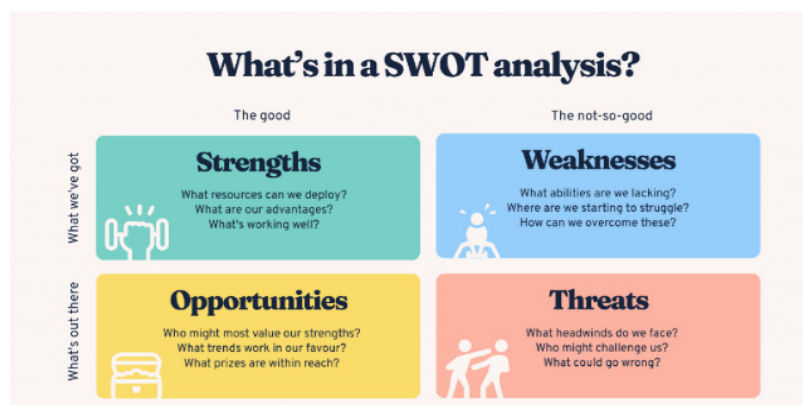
What's in a SWOT analysis?

The good

The not-so-good

What we've got

Strengths

What resources can we deploy?
What are our advantages?
What's working well?

Weaknesses

What abilities are we lacking?
Where are we starting to struggle?
How can we overcome these?

What's out there

Opportunities

Who might most value our strengths?
What trends work in our favour?
What prizes are within reach?

Threats

What headwinds do we face?
Who might challenge us?
What could go wrong?